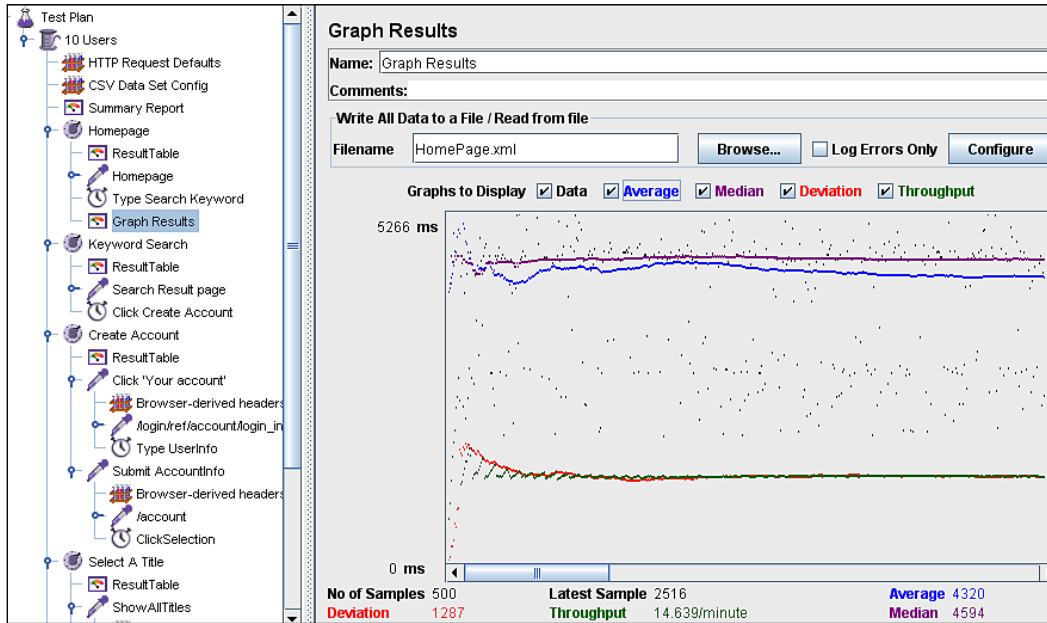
Test Plan
10 Users
HTTP Request Defaults
CSV Data Set Config
Summary Report
Homepage
ResultTable
Homepage
Type Search Keyword
Graph Results
Keyword Search
ResultTable
Search Result page
Click Create Account
Create Account
ResultTable
Click 'Your account'
Browser-derived headers
/login/ref/account/login_in
Type UserInfo
Submit AccountInfo
Browser-derived headers
/account
ClickSelection
Select A Title
ResultTable
ShowAllTitles

Graph Results
Name: Graph Results
Comments:
Write All Data to a File / Read from file
Filename HomePage.xml Browse... Log Errors Only Configure
Graphs to Display Data Average Median Deviation Throughput
5266 ms
0 ms

| No of Samples | 500 | Latest Sample | 2516 | Average | 4320 |
|---|---|---|---|---|---|
| Deviation | 1287 | Throughput | 14.639/minute | Median | 4594 |